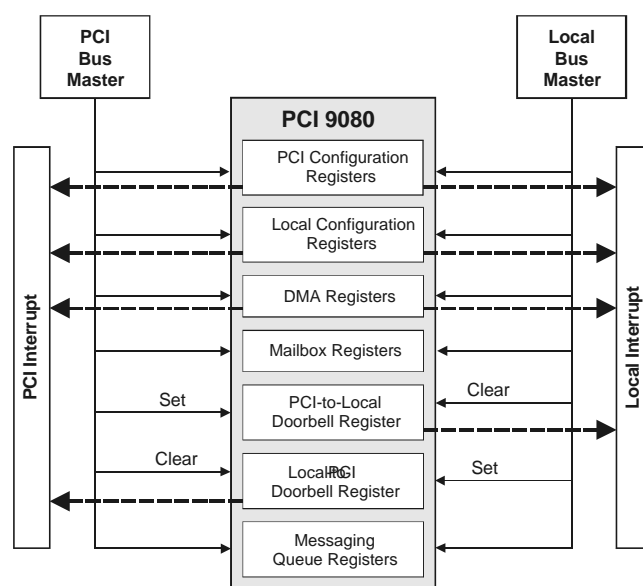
PCI Bus Master

Local Bus Master

PCI 9080

PCI Interrupt

Local Interrupt

PCI Configuration Registers

Local Configuration Registers

DMA Registers

Mailbox Registers

Set

Clear

PCI-to-Local Doorbell Register

Clear

Set

Local-to-PCI Doorbell Register

Messaging Queue Registers